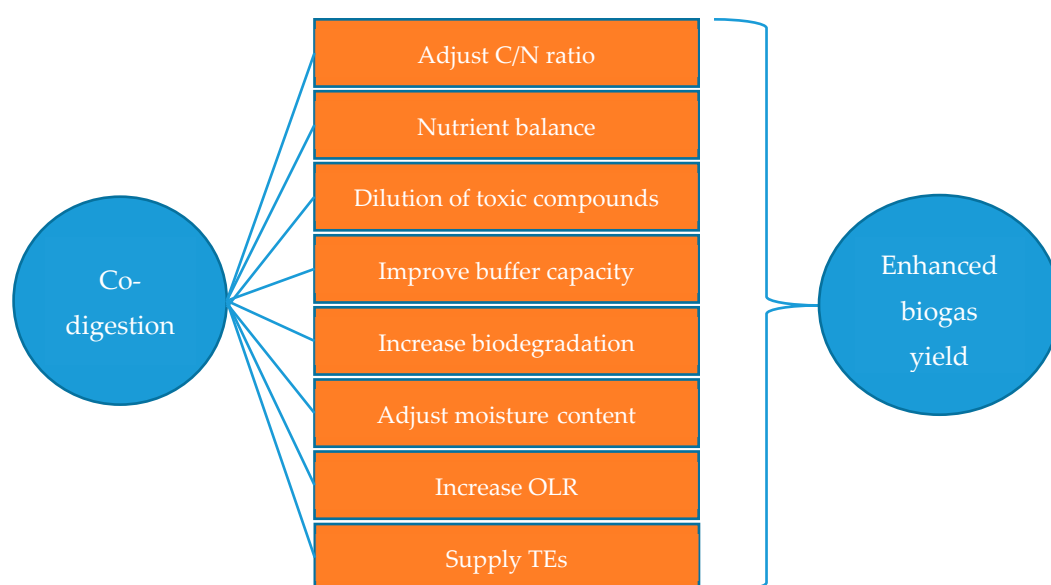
Co-digestion

Adjust C/N ratio

Nutrient balance

Dilution of toxic compounds

Improve buffer capacity

Increase biodegradation

Adjust moisture content

Increase OLR

Supply TEs

Enhanced biogas yield